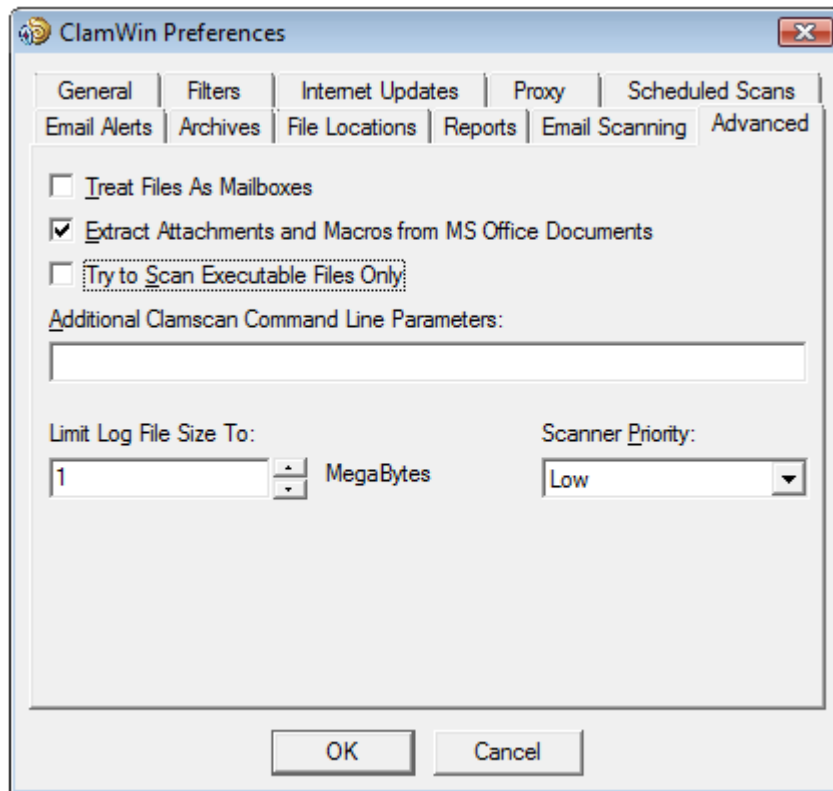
ClamWin Preferences

General | Filters | Internet Updates | Proxy | Scheduled Scans
Email Alerts | Archives | File Locations | Reports | Email Scanning | Advanced

Treat Files As Mailboxes

Extract Attachments and Macros from MS Office Documents

Try to Scan Executable Files Only

Additional Clamscan Command Line Parameters:

Limit Log File Size To:

1

MegaBytes

Scanner Priority:

Low

OK

Cancel